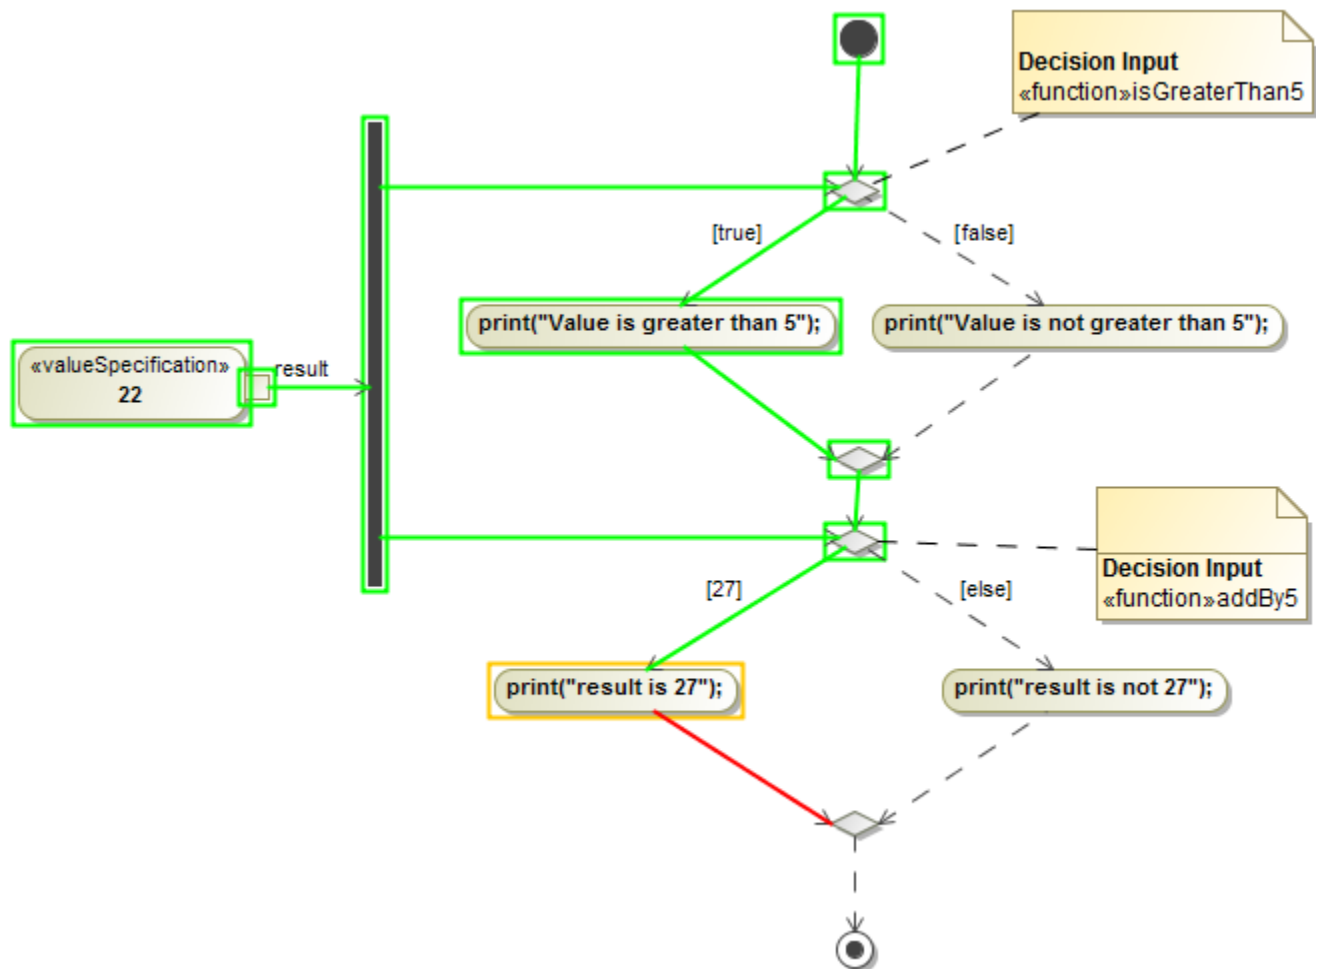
Decision Input
«function»isGreaterThan5

[true]

[false]

print("Value is greater than 5");

print("Value is not greater than 5");

«valueSpecification»
22

result

Decision Input
«function»addBy5

[27]

[else]

print("result is 27");

print("result is not 27");